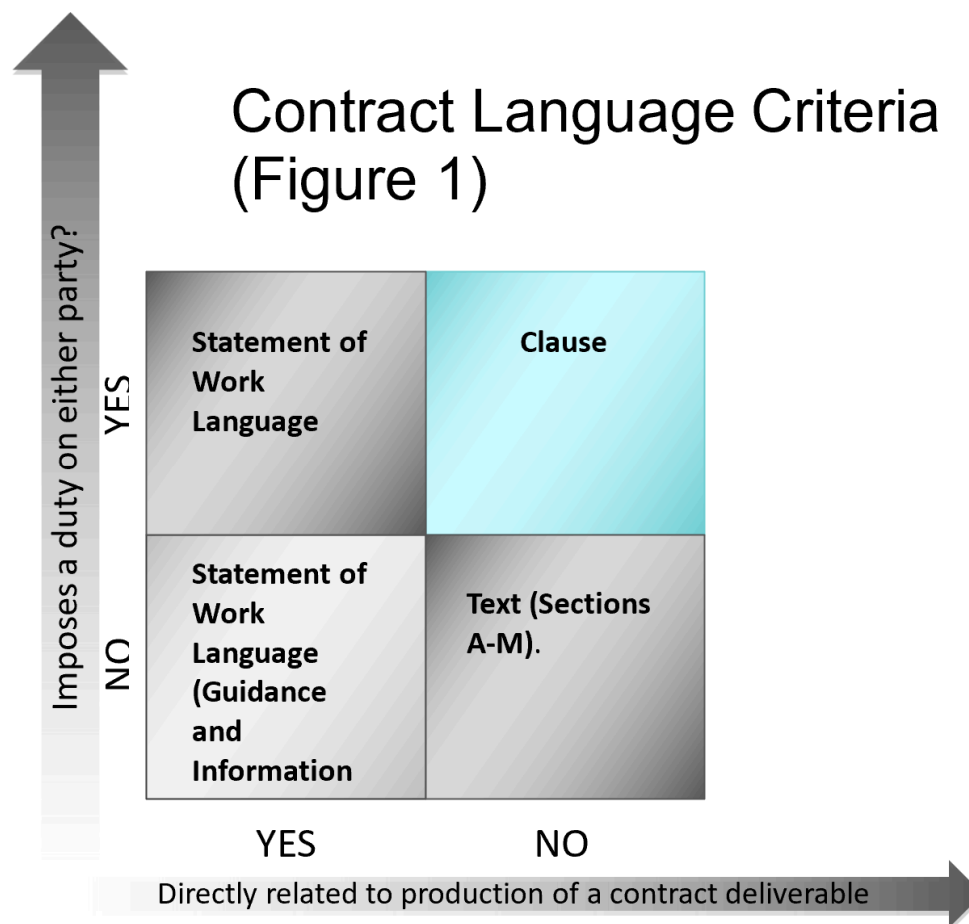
Contract Language Criteria (Figure 1)

Imposes a duty on either party?

YES

NO

| | |
|---|---|
| Statement of Work Language | Clause |
| Statement of Work Language (Guidance and Information | Text (Sections A-M). |

YES

NO

Directly related to production of a contract deliverable